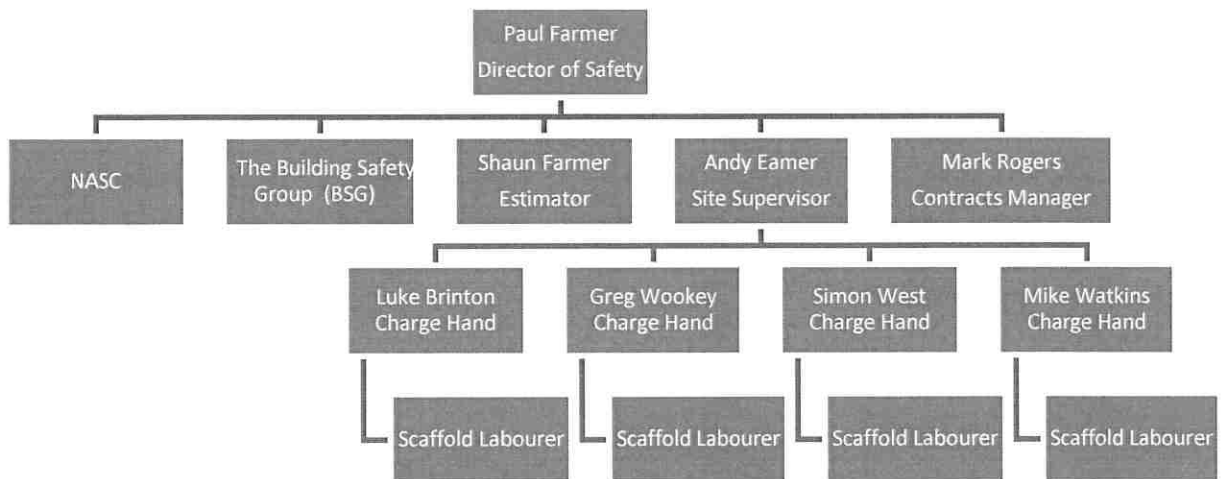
Paul Farmer
Director of Safety

NASC

The Building Safety Group (BSG)

Shaun Farmer
Estimator

Andy Eamer
Site Supervisor

Mark Rogers
Contracts Manager

Luke Brinton
Charge Hand

Greg Wookey
Charge Hand

Simon West
Charge Hand

Mike Watkins
Charge Hand

Scaffold Labourer

Scaffold Labourer

Scaffold Labourer

Scaffold Labourer